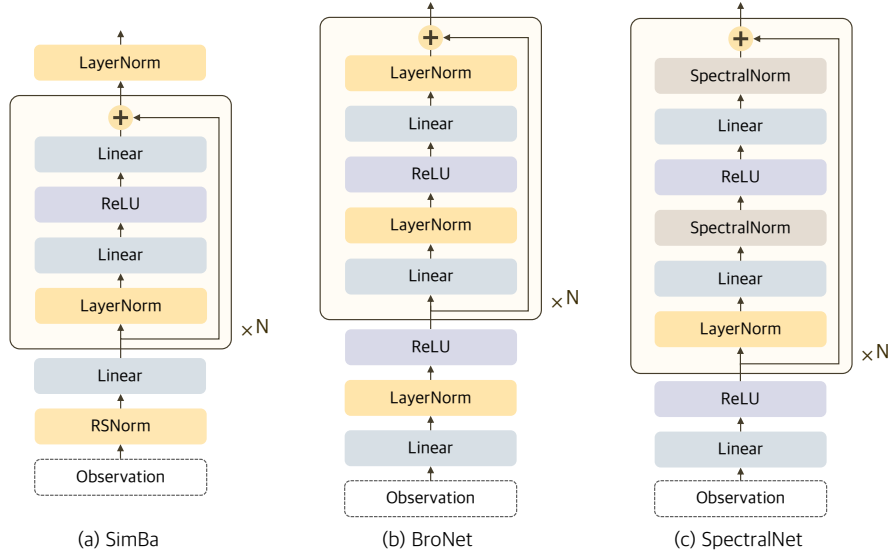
LayerNorm

+

Linear

ReLU

Linear

LayerNorm

×N

Linear

RSNorm

Observation

(a) SimBa

+

LayerNorm

Linear

ReLU

LayerNorm

Linear

×N

ReLU

LayerNorm

Linear

Observation

(b) BroNet

+

SpectralNorm

Linear

ReLU

SpectralNorm

Linear

LayerNorm

×N

ReLU

Linear

Observation

(c) SpectralNet